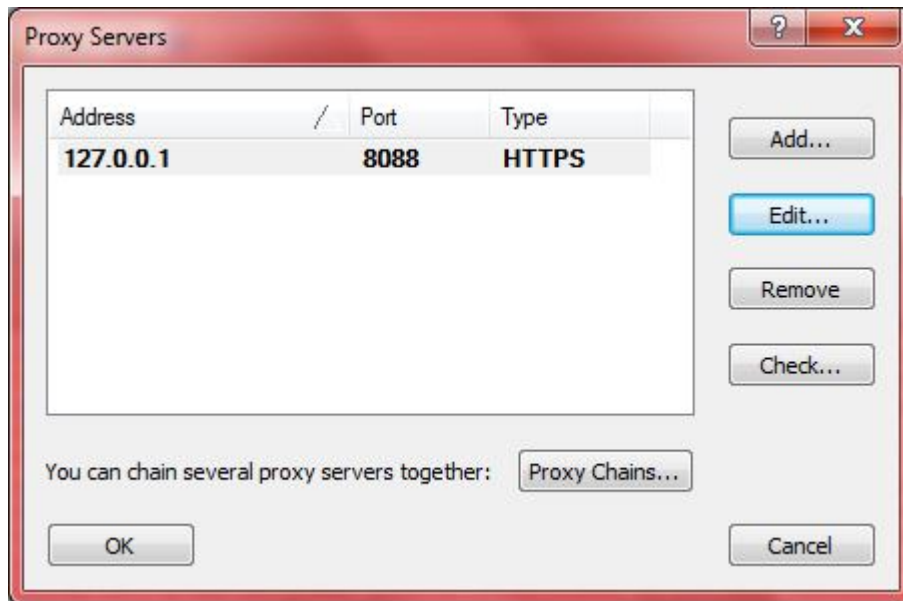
Proxy Servers

?

X

| Address | Port | Type |
|---|---|---|
| 127.0.0.1 | 8088 | HTTPS |

Add...

Edit...

Remove

Check...

You can chain several proxy servers together:

Proxy Chains...

OK

Cancel